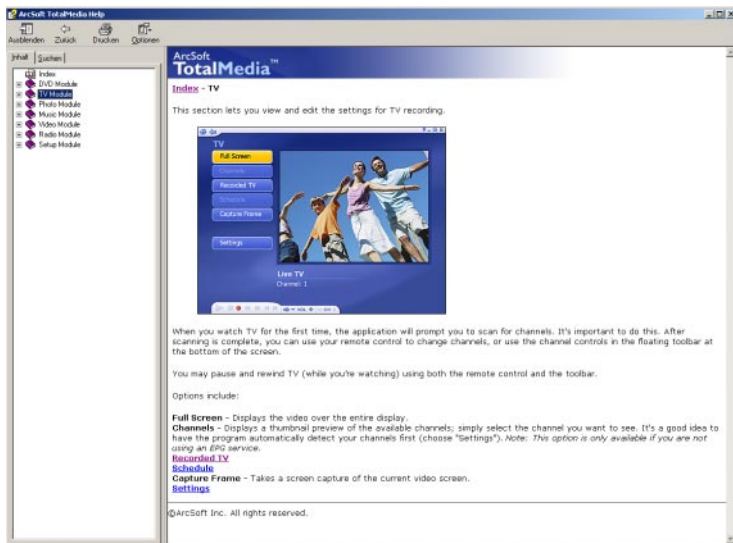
ArcSoft TotalMedia Help

Ausblenden Zurück Drucken Optionen

Inhalt Suchen

Index
DVD Module
TV Module
Photo Module
Music Module
Video Module
Radio Module
Setup Module

ArcSoft TotalMedia™

Index - TV

This section lets you view and edit the settings for TV recording.

TV
Full Screen
Channels
Recorded TV
Schedule
Capture Frame
Settings
Live TV
Channel: 1

When you watch TV for the first time, the application will prompt you to scan for channels. It's important to do this. After scanning is complete, you can use your remote control to change channels, or use the channel controls in the floating toolbar at the bottom of the screen.

You may pause and rewind TV (while you're watching) using both the remote control and the toolbar.

Options include:

Full Screen - Displays the video over the entire display.
Channels - Displays a thumbnail preview of the available channels; simply select the channel you want to see. It's a good idea to have the program automatically detect your channels first (choose "Settings"). Note: This option is only available if you are not using an EPG service.
Recorded TV
Schedule
Capture Frame - Takes a screen capture of the current video screen.
Settings

©ArcSoft Inc. All rights reserved.